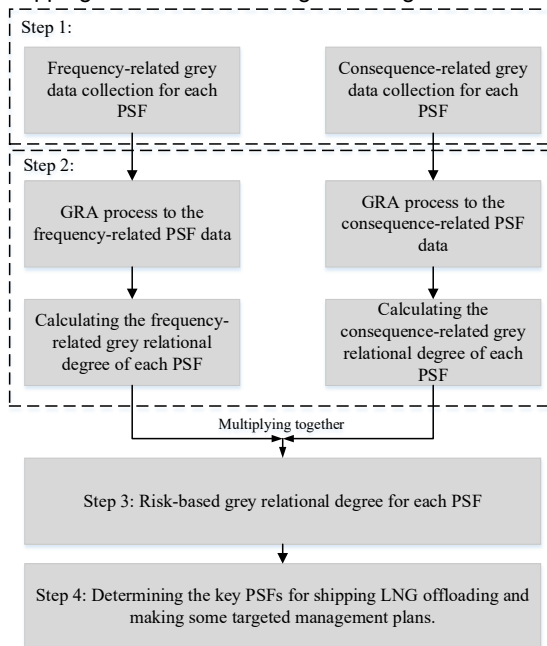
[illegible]

Step 1:

Frequency-related grey data collection for each PSF

Consequence-related grey data collection for each PSF

Step 2:

GRA process to the frequency-related PSF data

GRA process to the consequence-related PSF data

Calculating the frequency-related grey relational degree of each PSF

Calculating the consequence-related grey relational degree of each PSF

Multiplying together

Step 3: Risk-based grey relational degree for each PSF

Step 4: Determining the key PSFs for shipping LNG offloading and making some targeted management plans.